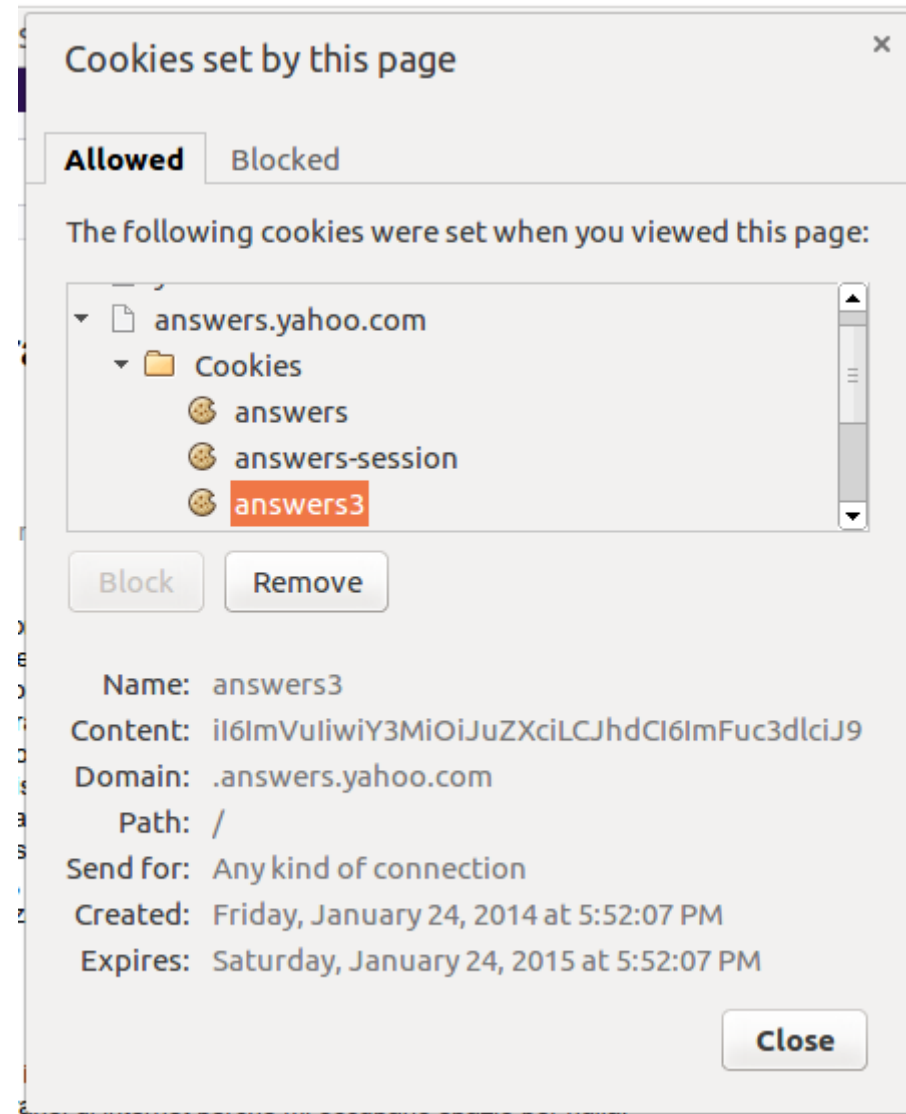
Cookies set by this page

×

Allowed Blocked

The following cookies were set when you viewed this page:

answers.yahoo.com
Cookies
answers
answers-session
answers3

Block Remove

Name: answers3
Content: iI6ImVuIiwiY3MiOiJuZXciLCJhdCI6ImFuc3dlciJ9
Domain: .answers.yahoo.com
Path: /
Send for: Any kind of connection
Created: Friday, January 24, 2014 at 5:52:07 PM
Expires: Saturday, January 24, 2015 at 5:52:07 PM

Close